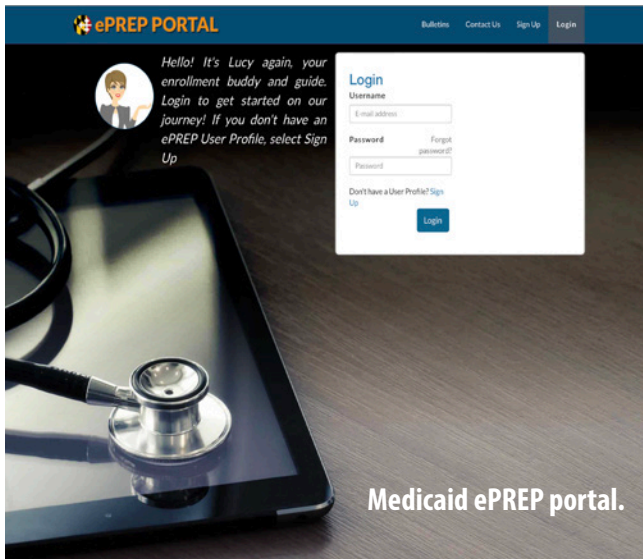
ePREP PORTAL

Bulletins Contact Us Sign Up Login

Hello! It's Lucy again, your enrollment buddy and guide. Login to get started on our journey! If you don't have an ePREP User Profile, select Sign Up

Login

Username

E-mail address

Password

Forgot password?

Password

Don't have a User Profile? Sign Up

Login

Medicaid ePREP portal.